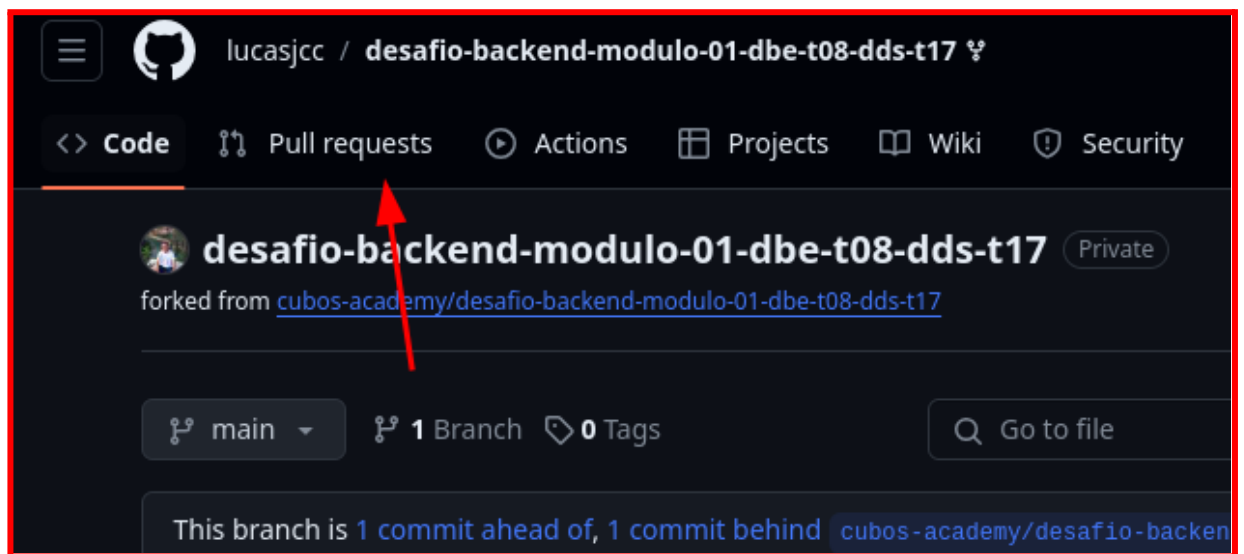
lucasjcc / desafio-backend-modulo-01-dbe-t08-dds-t17

Code Pull requests Actions Projects Wiki Security

desafio-backend-modulo-01-dbe-t08-dds-t17 Private

forked from cubos-academy/desafio-backend-modulo-01-dbe-t08-dds-t17

main 1 Branch 0 Tags Go to file

This branch is 1 commit ahead of, 1 commit behind cubos-academy/desafio-backen